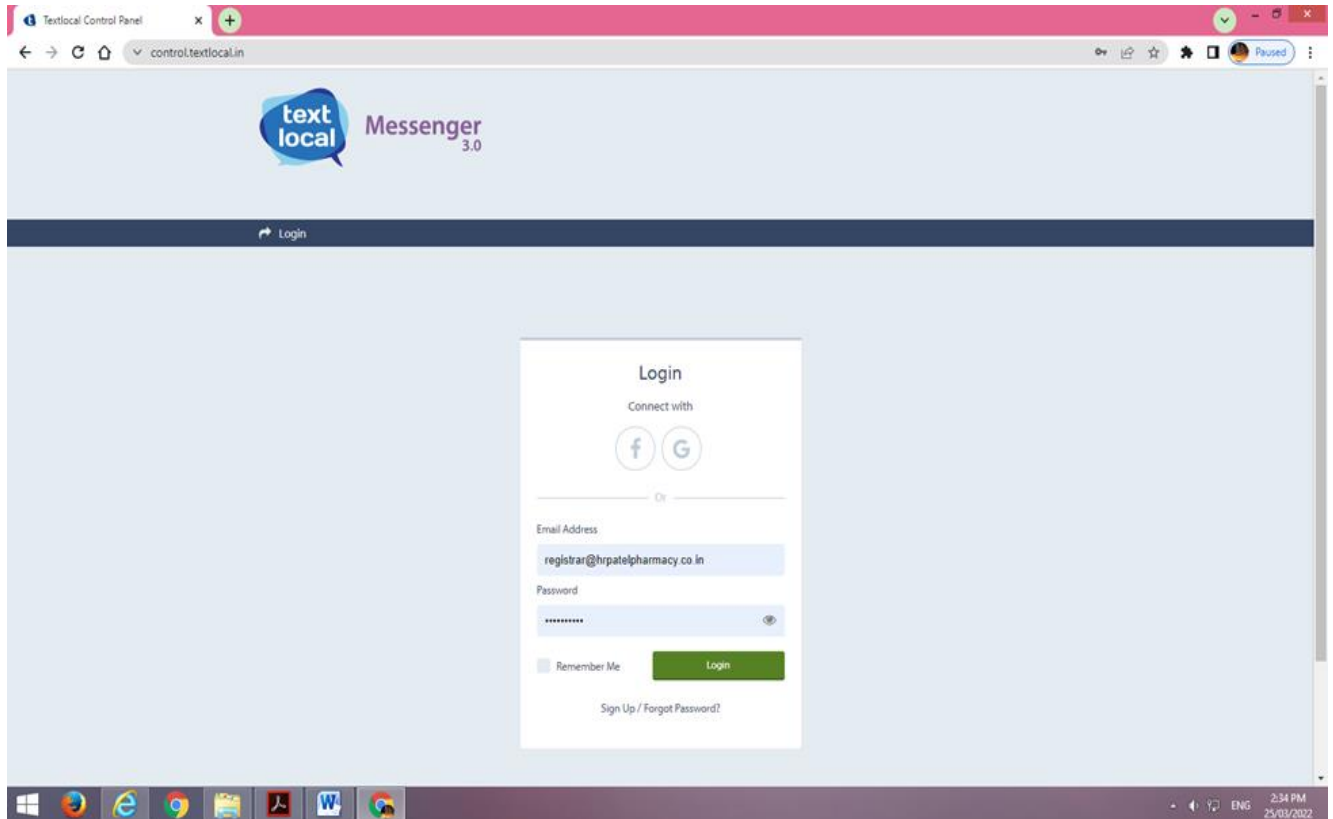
Textlocal Control Panel

control.textlocal.in

Paused

text local

Messenger 3.0

Login

Login

Connect with

f G

Or

Email Address

registrar@hrpatelpharmacy.co.in

Password

••••••••••

Remember Me

Login

Sign Up / Forgot Password?

ENG 2:34 PM 25/03/2022